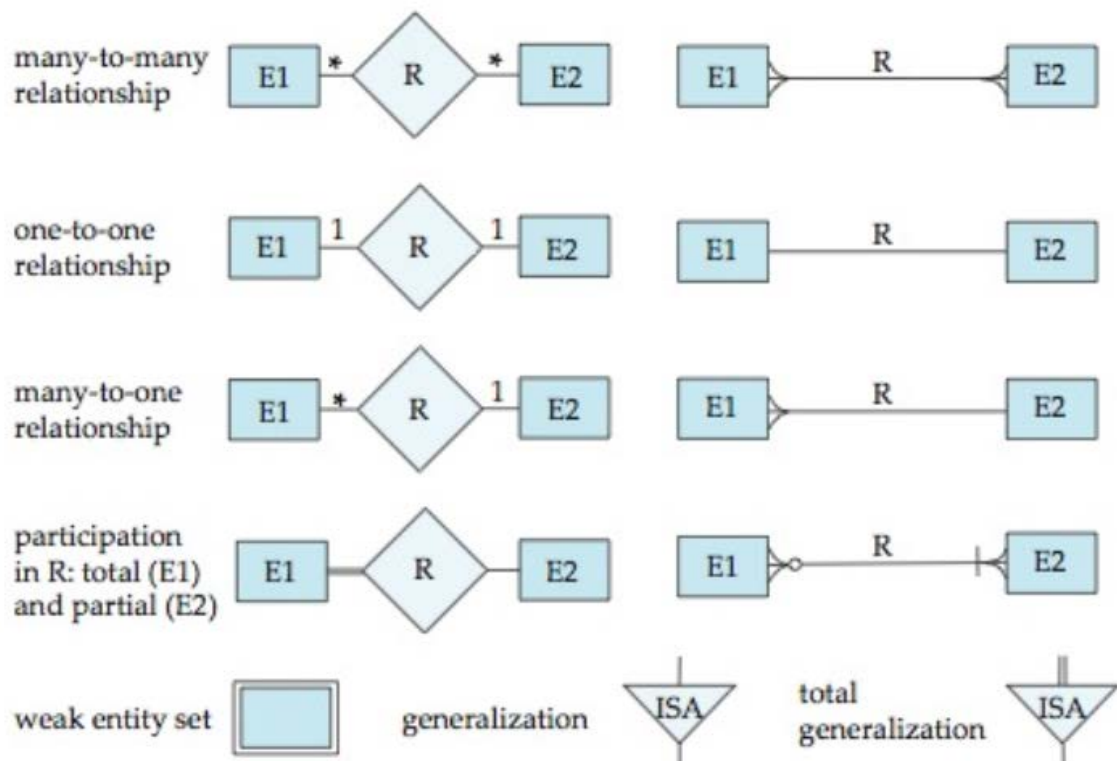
many-to-many relationship E1 * R * E2 E1 R E2

one-to-one relationship E1 1 R 1 E2 E1 R E2

many-to-one relationship E1 * R 1 E2 E1 R E2

participation in R: total (E1) and partial (E2) E1 R E2 E1 R E2

weak entity set generalization ISA total generalization ISA